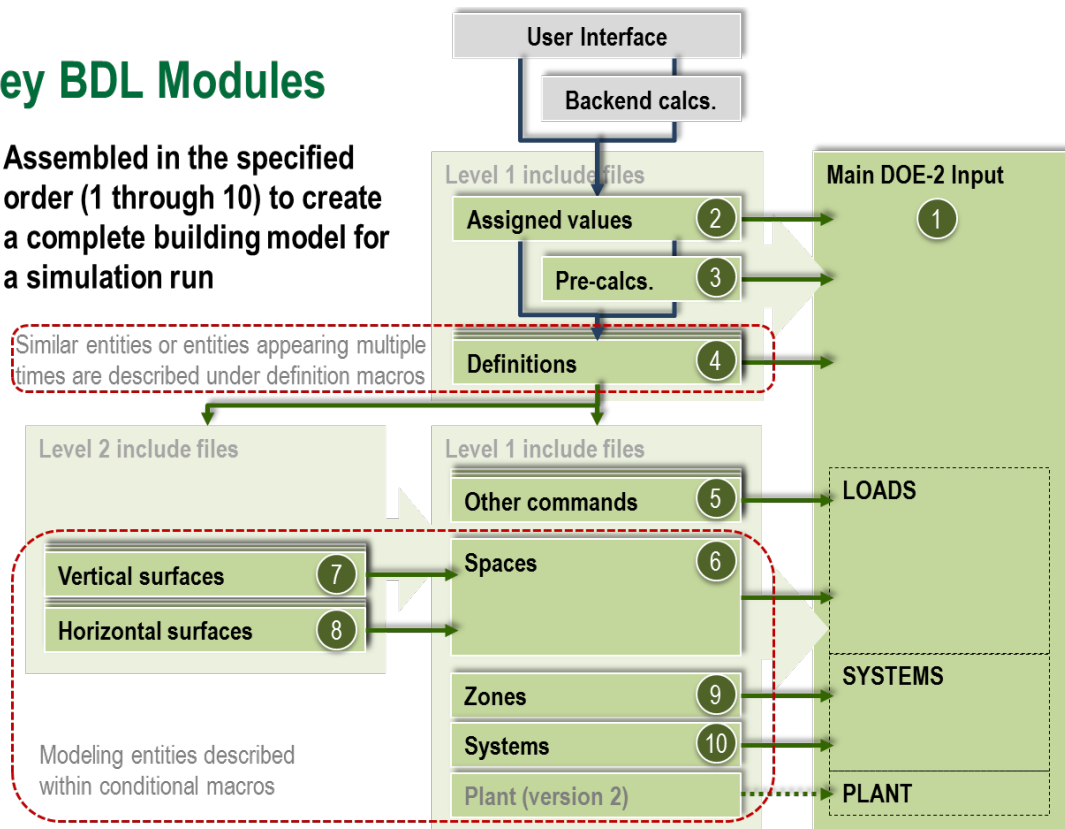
ey BDL Modules

Assembled in the specified order (1 through 10) to create a complete building model for a simulation run

User Interface

Backend calcs.

Level 1 include files

Assigned values 2

Pre-calcs. 3

Main DOE-2 Input

1

Similar entities or entities appearing multiple times are described under definition macros

Definitions 4

Level 2 include files

Level 1 include files

Other commands 5

LOADS

Vertical surfaces 7

Spaces 6

Horizontal surfaces 8

SYSTEMS

Zones 9

Systems 10

Modeling entities described within conditional macros

Plant (version 2)

PLANT